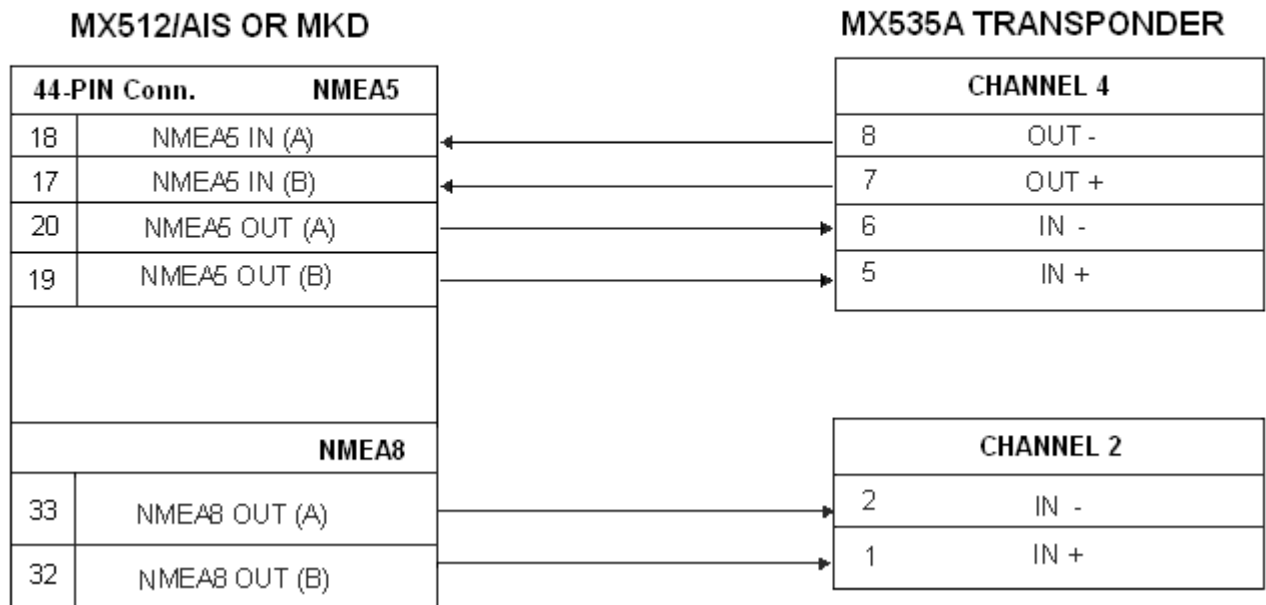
MX512/AIS OR MKD

| 44-PIN Conn. | NMEA5 |
|---|---|
| 18 | NMEA5 IN (A) |
| 17 | NMEA5 IN (B) |
| 20 | NMEA5 OUT (A) |
| 19 | NMEA5 OUT (B) |

| | NMEA8 |
|---|---|
| 33 | NMEA8 OUT (A) |
| 32 | NMEA8 OUT (B) |

MX535A TRANSPONDER

| CHANNEL 4 | |
|---|---|
| 8 | OUT - |
| 7 | OUT + |
| 6 | IN - |
| 5 | IN + |

| CHANNEL 2 | |
|---|---|
| 2 | IN - |
| 1 | IN + |